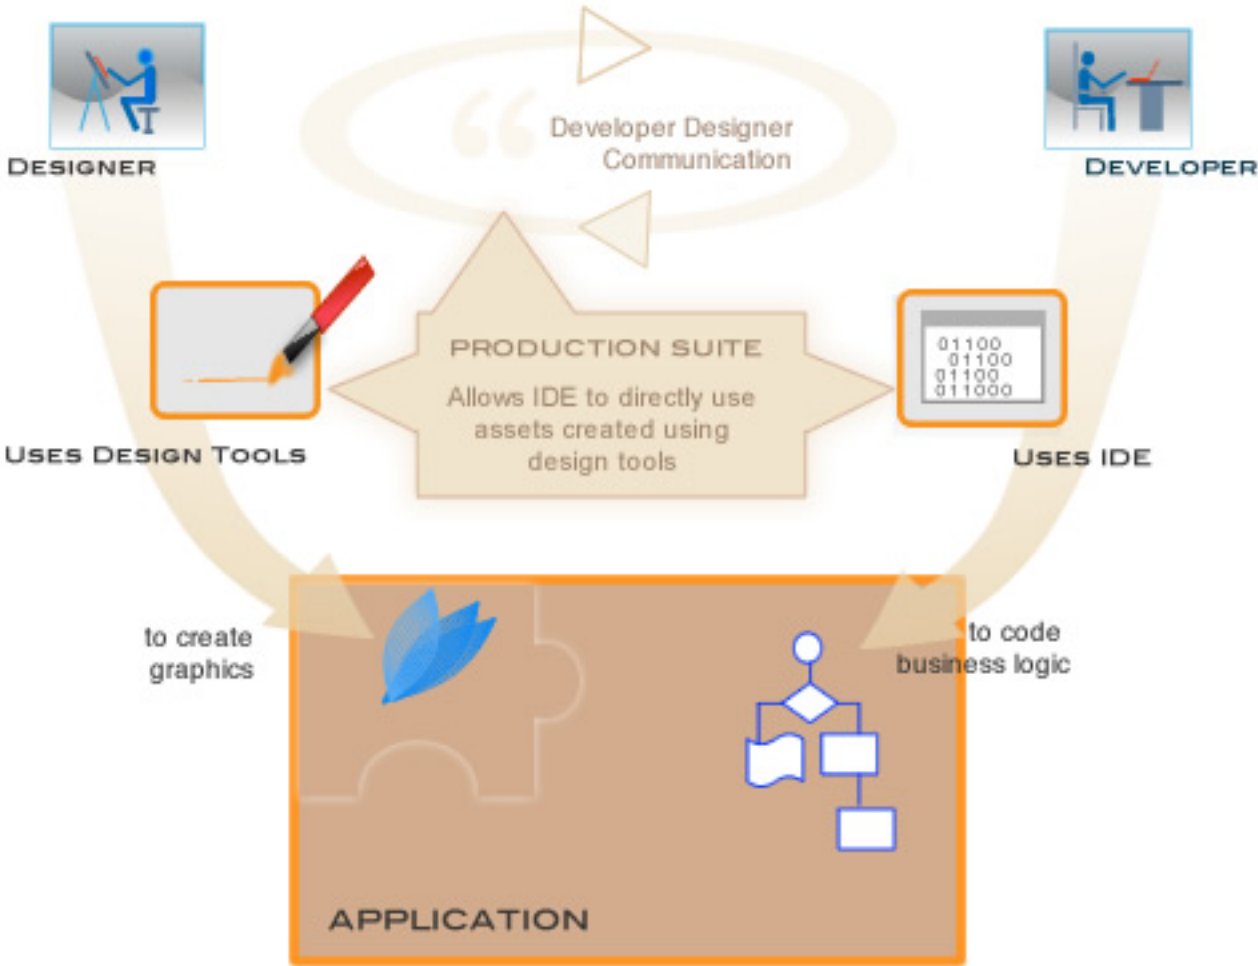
Designer

Developer Designer Communication

Developer

PRODUCTION SUITE

Allows IDE to directly use assets created using design tools

01100
01100
01100
011000

Uses Design Tools

Uses IDE

to create graphics

to code business logic

APPLICATION